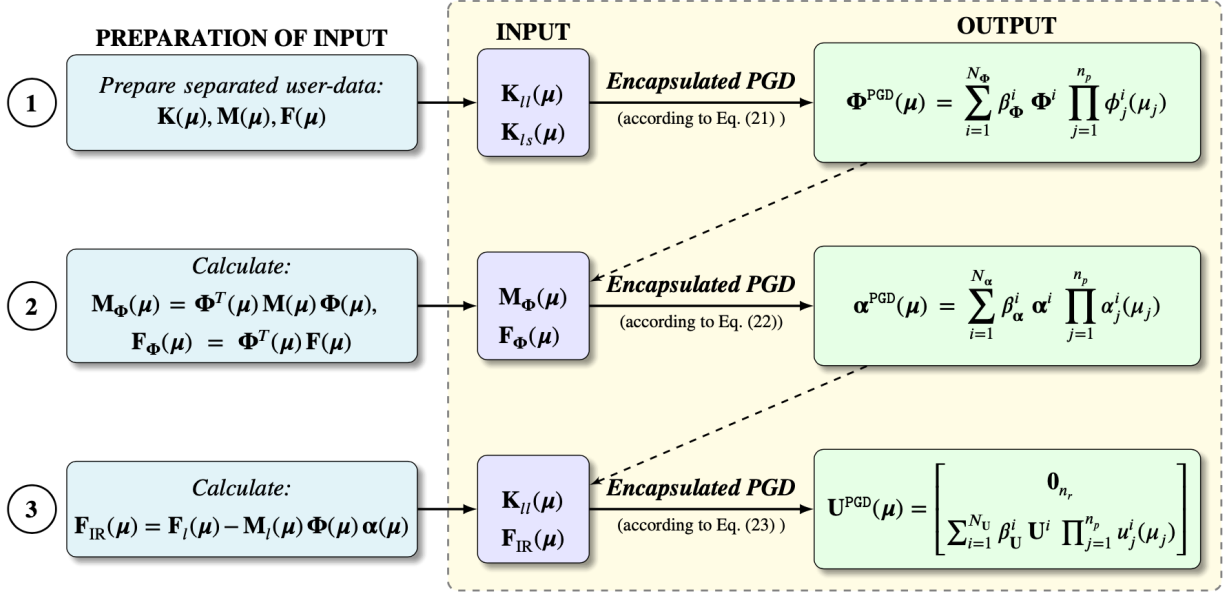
PREPARATION OF INPUT

INPUT

OUTPUT

1

*Prepare separated user-data:*
$\mathbf{K}(\boldsymbol{\mu}), \mathbf{M}(\boldsymbol{\mu}), \mathbf{F}(\boldsymbol{\mu})$

$\mathbf{K}_{ll}(\boldsymbol{\mu})$
$\mathbf{K}_{ls}(\boldsymbol{\mu})$

*Encapsulated PGD*
(according to Eq. (21) )

$\mathbf{\Phi}^{\text{PGD}}(\boldsymbol{\mu}) = \sum_{i=1}^{N_{\mathbf{\Phi}}} \beta_{\mathbf{\Phi}}^{i} \, \mathbf{\Phi}^{i} \prod_{j=1}^{n_p} \phi_j^i(\mu_j)$

2

*Calculate:*
$\mathbf{M}_{\mathbf{\Phi}}(\boldsymbol{\mu}) = \mathbf{\Phi}^T(\boldsymbol{\mu}) \mathbf{M}(\boldsymbol{\mu}) \mathbf{\Phi}(\boldsymbol{\mu}),$
$\mathbf{F}_{\mathbf{\Phi}}(\boldsymbol{\mu}) = \mathbf{\Phi}^T(\boldsymbol{\mu}) \mathbf{F}(\boldsymbol{\mu})$

$\mathbf{M}_{\mathbf{\Phi}}(\boldsymbol{\mu})$
$\mathbf{F}_{\mathbf{\Phi}}(\boldsymbol{\mu})$

*Encapsulated PGD*
(according to Eq. (22))

$\boldsymbol{\alpha}^{\text{PGD}}(\boldsymbol{\mu}) = \sum_{i=1}^{N_{\boldsymbol{\alpha}}} \beta_{\boldsymbol{\alpha}}^{i} \, \boldsymbol{\alpha}^{i} \prod_{j=1}^{n_p} \alpha_j^i(\mu_j)$

3

*Calculate:*
$\mathbf{F}_{\text{IR}}(\boldsymbol{\mu}) = \mathbf{F}_l(\boldsymbol{\mu}) - \mathbf{M}_l(\boldsymbol{\mu}) \mathbf{\Phi}(\boldsymbol{\mu}) \boldsymbol{\alpha}(\boldsymbol{\mu})$

$\mathbf{K}_{ll}(\boldsymbol{\mu})$
$\mathbf{F}_{\text{IR}}(\boldsymbol{\mu})$

*Encapsulated PGD*
(according to Eq. (23) )

$\mathbf{U}^{\text{PGD}}(\boldsymbol{\mu}) = \begin{bmatrix} \mathbf{0}_{n_r} \\ \sum_{i=1}^{N_{\mathbf{U}}} \beta_{\mathbf{U}}^{i} \, \mathbf{U}^{i} \prod_{j=1}^{n_p} u_j^i(\mu_j) \end{bmatrix}$